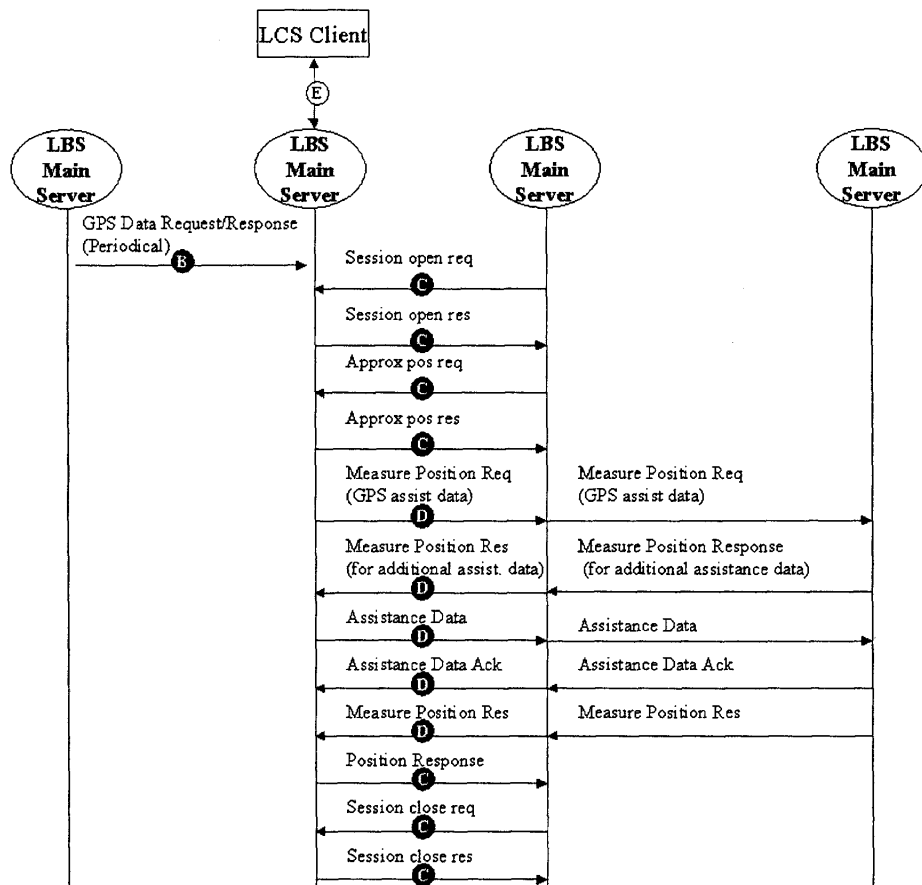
LCS Client

E

LBS Main Server

LBS Main Server

LBS Main Server

LBS Main Server

GPS Data Request/Response (Periodical)

B

Session open req

C

Session open res

C

Approx pos req

C

Approx pos res

C

Measure Position Req (GPS assist data)

D

Measure Position Req (GPS assist data)

Measure Position Res (for additional assist. data)

D

Measure Position Response (for additional assistance data)

Assistance Data

D

Assistance Data

Assistance Data Ack

D

Assistance Data Ack

Measure Position Res

D

Measure Position Res

Position Response

C

Session close req

C

Session close res

C